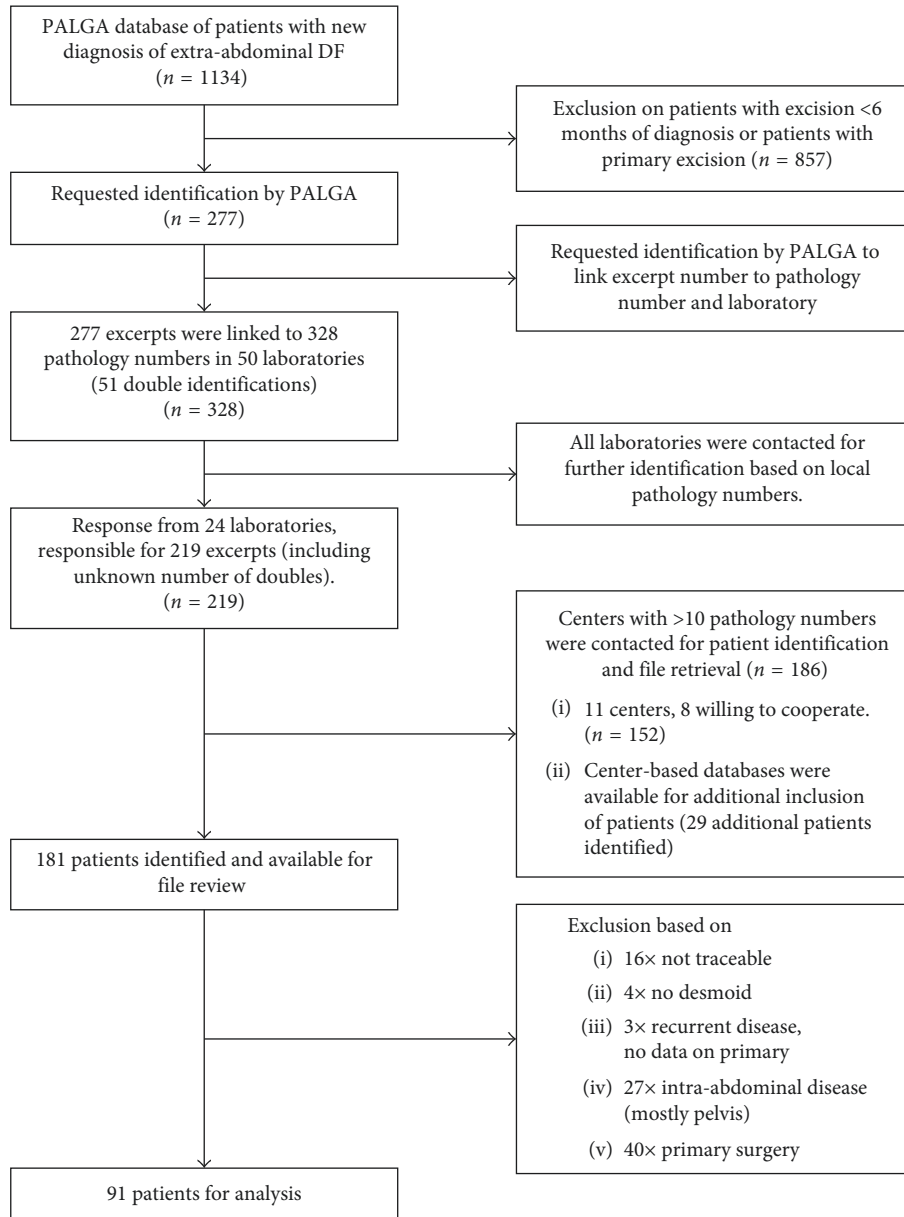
PALGA database of patients with new diagnosis of extra-abdominal DF ($n = 1134$)

Exclusion on patients with excision <6 months of diagnosis or patients with primary excision ($n = 857$)

Requested identification by PALGA ($n = 277$)

Requested identification by PALGA to link excerpt number to pathology number and laboratory

277 excerpts were linked to 328 pathology numbers in 50 laboratories (51 double identifications) ($n = 328$)

All laboratories were contacted for further identification based on local pathology numbers.

Response from 24 laboratories, responsible for 219 excerpts (including unknown number of doubles). ($n = 219$)

Centers with >10 pathology numbers were contacted for patient identification and file retrieval ($n = 186$)

(i) 11 centers, 8 willing to cooperate. ($n = 152$)

(ii) Center-based databases were available for additional inclusion of patients (29 additional patients identified)

181 patients identified and available for file review

Exclusion based on

(i) 16× not traceable

(ii) 4× no desmoid

(iii) 3× recurrent disease, no data on primary

(iv) 27× intra-abdominal disease (mostly pelvis)

(v) 40× primary surgery

91 patients for analysis